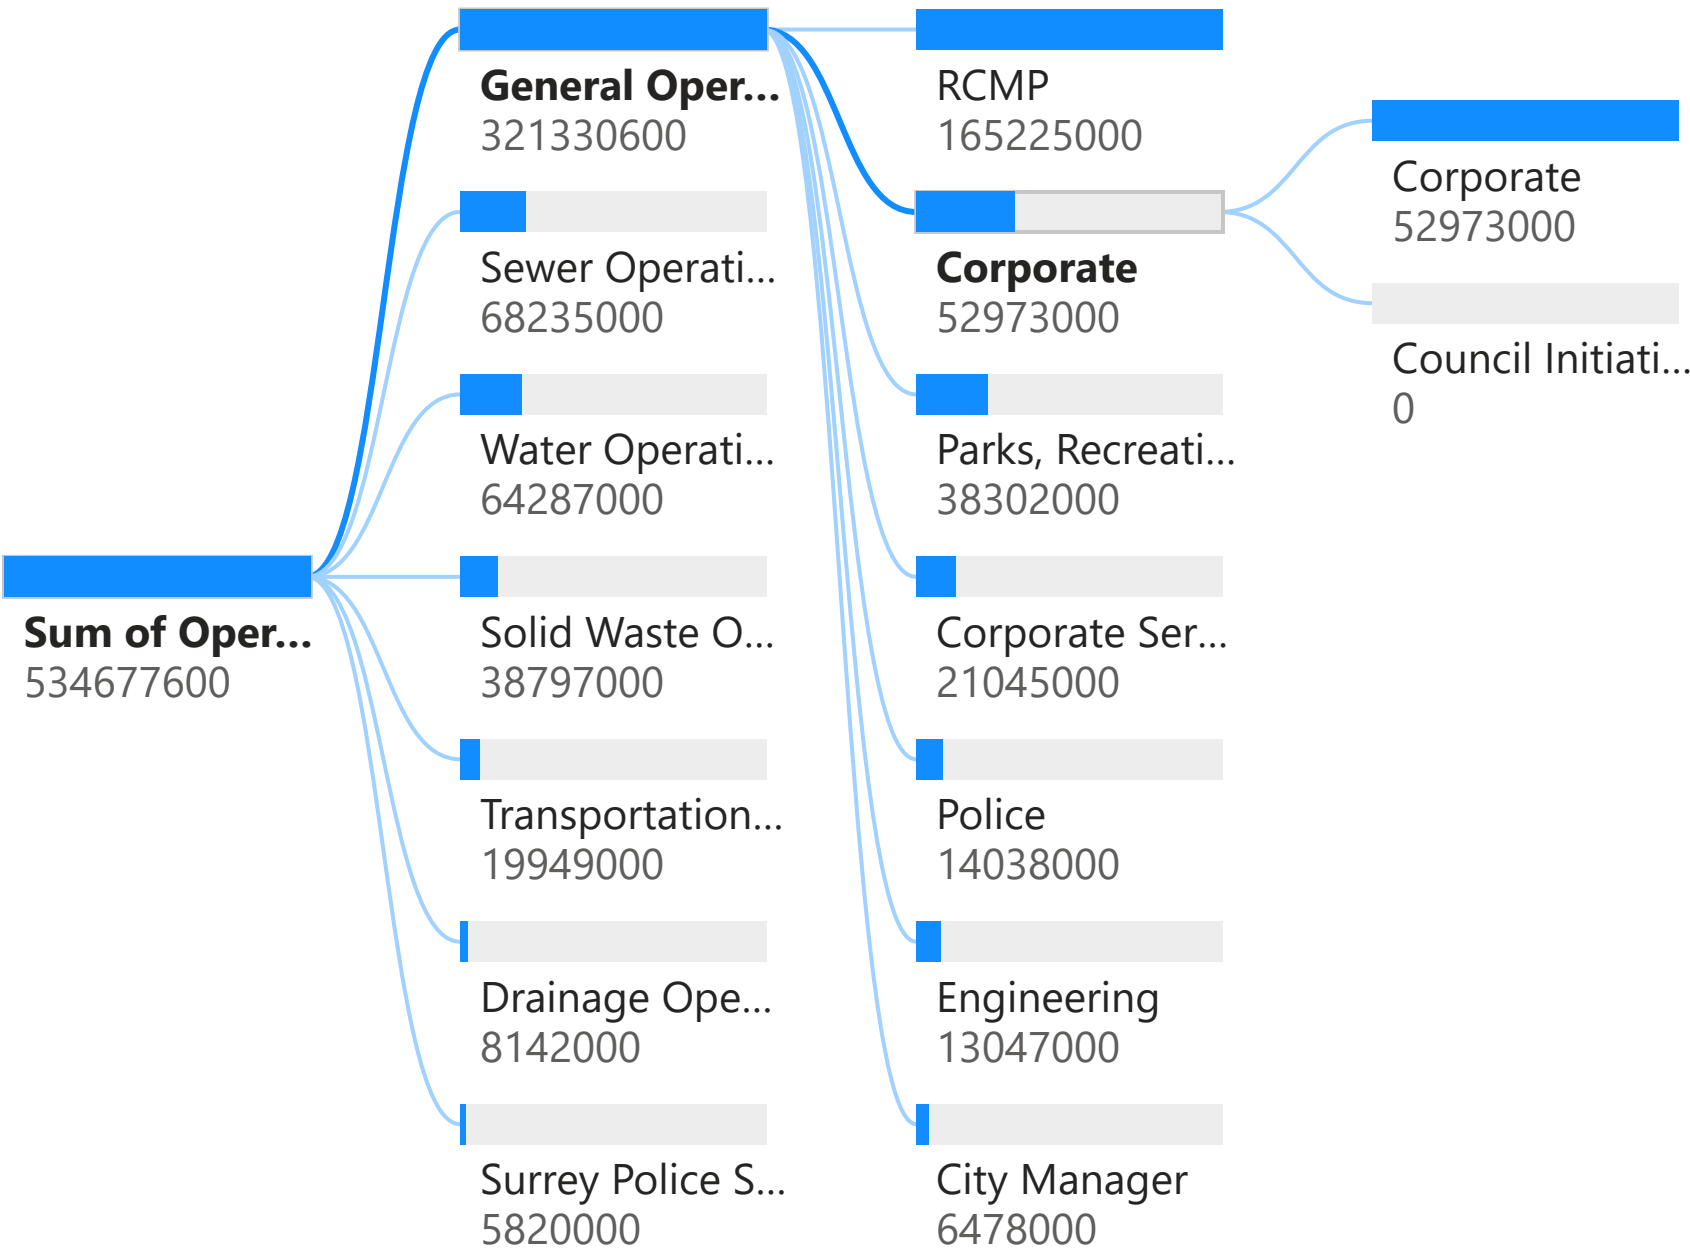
Sum of Oper...
534677600

General Oper...
321330600

Sewer Operati...
68235000

Water Operati...
64287000

Solid Waste O...
38797000

Transportation...
19949000

Drainage Ope...
8142000

Surrey Police S...
5820000

RCMP
165225000

Corporate
52973000

Parks, Recreati...
38302000

Corporate Ser...
21045000

Police
14038000

Engineering
13047000

City Manager
6478000

Corporate
52973000

Council Initiati...
0